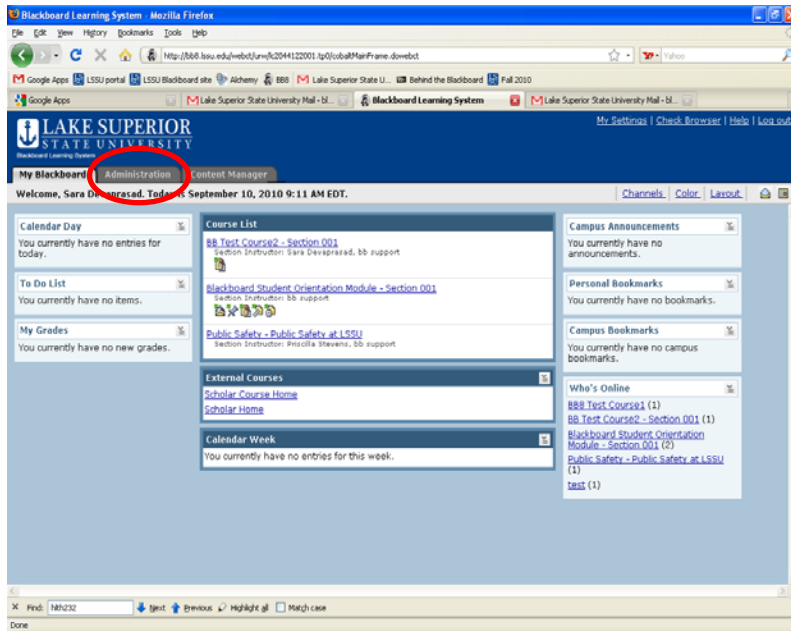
Blackboard Learning System - Mozilla Firefox

File Edit View History Bookmarks Tools Help

http://bb8.lssu.edu/webct/urw/lc2044122001.tp0/cobaltMainFrame.dowebct

Yahoo

Google Apps LSSU portal LSSU Blackboard site Alchemy BB8 Lake Superior State U... Behind the Blackboard Fall 2010

Google Apps | Lake Superior State University Mail - bl... | Blackboard Learning System | Lake Superior State University Mail - bl...

LAKE SUPERIOR STATE UNIVERSITY
Blackboard Learning System

My Settings | Check Browser | Help | Log out

My Blackboard | Administration | Content Manager

Welcome, Sara Devaprasad. Today is September 10, 2010 9:11 AM EDT.

Channels | Color | Layout

Calendar Day
You currently have no entries for today.

To Do List
You currently have no items.

My Grades
You currently have no new grades.

Course List
BB Test Course2 - Section 001
Section Instructor: Sara Devaprasad, bb support
Blackboard Student Orientation Module - Section 001
Section Instructor: bb support
Public Safety - Public Safety at LSSU
Section Instructor: Priscilla Stevens, bb support

External Courses
Scholar Course Home
Scholar Home

Calendar Week
You currently have no entries for this week.

Campus Announcements
You currently have no announcements.

Personal Bookmarks
You currently have no bookmarks.

Campus Bookmarks
You currently have no campus bookmarks.

Who's Online
BB8 Test Course1 (1)
BB Test Course2 - Section 001 (1)
Blackboard Student Orientation Module - Section 001 (2)
Public Safety - Public Safety at LSSU (1)
test (1)

Find: hth232 Next Previous Highlight all Match case

Done